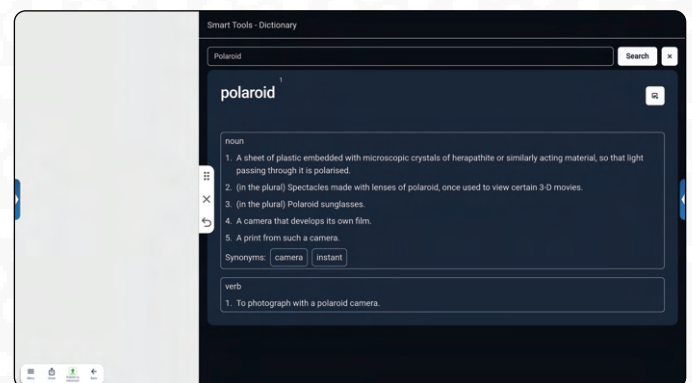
Smart Tools - Dictionary

Polaroid

Search

×

polaroid $^1$

noun

1. A sheet of plastic embedded with microscopic crystals of herapathite or similarly acting material, so that light passing through it is polarised.
2. (in the plural) Spectacles made with lenses of polaroid, once used to view certain 3-D movies.
3. (in the plural) Polaroid sunglasses.
4. A camera that develops its own film.
5. A print from such a camera.

Synonyms: camera instant

verb

1. To photograph with a polaroid camera.

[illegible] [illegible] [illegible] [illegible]